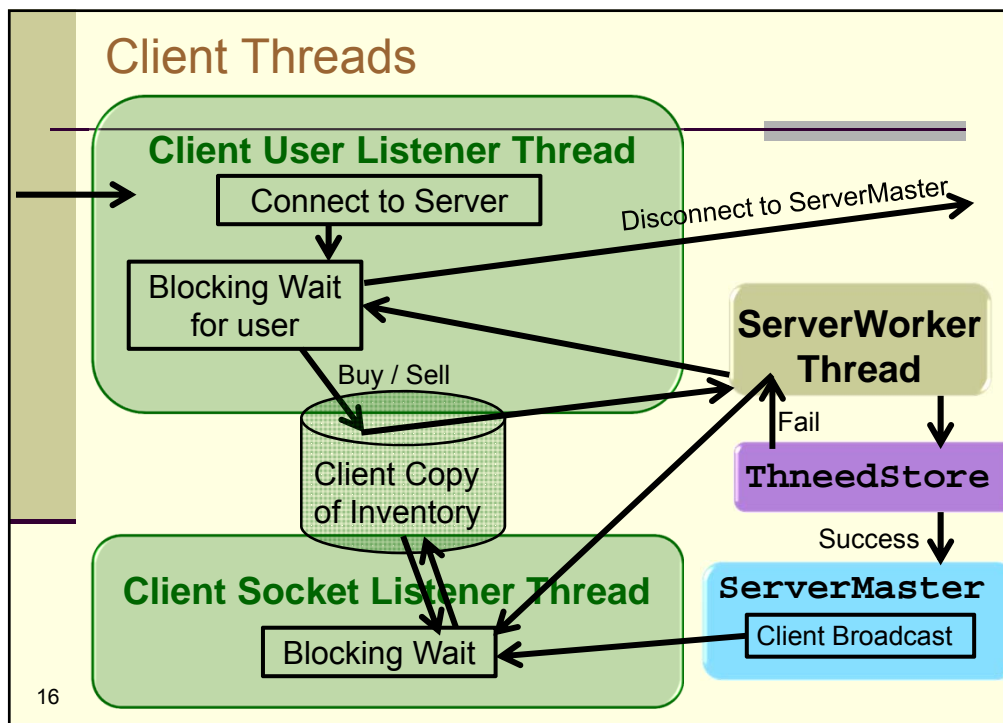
Client Threads

Client User Listener Thread

Connect to Server

Disconnect to ServerMaster

Blocking Wait for user

ServerWorker Thread

Buy / Sell

Fail

ThneedStore

Client Copy of Inventory

Success

Client Socket Listener Thread

ServerMaster

Client Broadcast

Blocking Wait

16